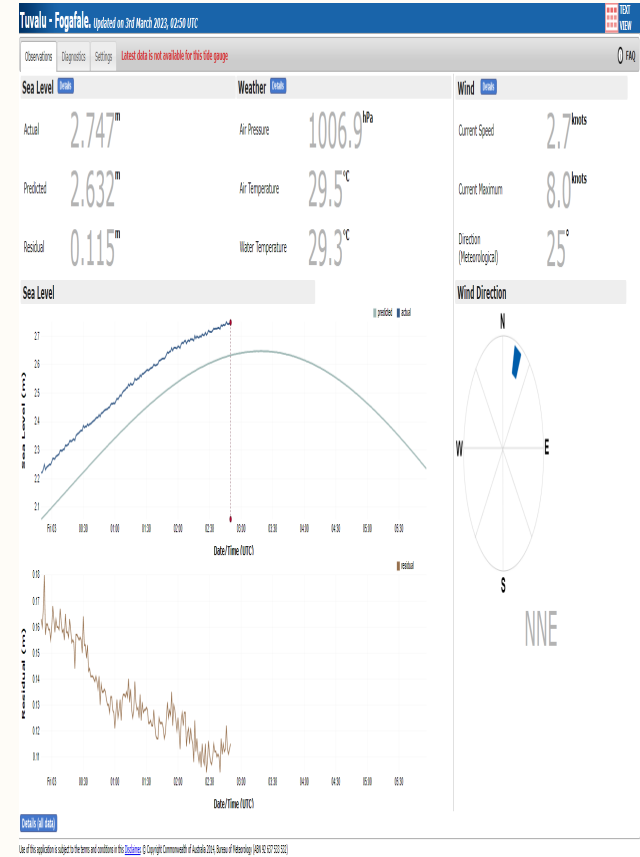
Tuvalu - Fogafale. Updated on 3rd March 2023, 02:50 UTC

TEXT VIEW

Observations | Diagnostics | Settings | Latest data is not available for this tide gauge

FAQ

Sea Level Details

Actual 2.747 m

Predicted 2.632 m

Residual 0.115 m

Weather Details

Air Pressure 1006.9 hPa

Air Temperature 29.5 °C

Water Temperature 29.3 °C

Wind Details

Current Speed 2.7 knots

Current Maximum 8.0 knots

Direction (Meteorological) 25 °

Sea Level

predicted actual

Sea Level (m)

2.7
2.6
2.5
2.4
2.3
2.2
2.1

Fri 03 | 00:30 | 01:00 | 01:30 | 02:00 | 02:30 | 03:00 | 03:30 | 04:00 | 04:30 | 05:00 | 05:30

Date/Time (UTC)

residual

Residual (m)

0.18
0.17
0.16
0.15
0.14
0.13
0.12
0.11

Fri 03 | 00:30 | 01:00 | 01:30 | 02:00 | 02:30 | 03:00 | 03:30 | 04:00 | 04:30 | 05:00 | 05:30

Date/Time (UTC)

Wind Direction

N
W
E
S

NNE

Details (all data)

Use of this application is subject to the terms and conditions in this Disclaimer. © Copyright Commonwealth of Australia 2014, Bureau of Meteorology (ABN 92 637 533 532)